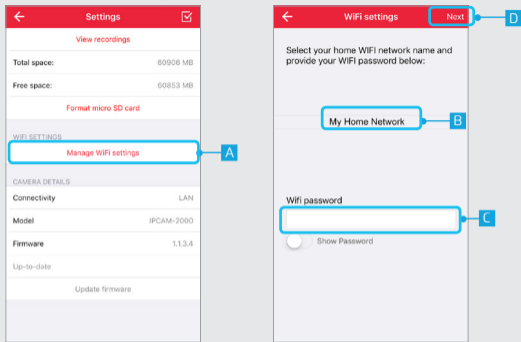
Settings

View recordings

Total space: 60906 MB

Free space: 60853 MB

Format micro SD card

WIFI SETTINGS

Manage WiFi settings

A

CAMERA DETAILS

Connectivity LAN

Model IPCAM-2000

Firmware 1.1.3.4

Up-to-date

Update firmware

WiFi settings

Next

D

Select your home WIFI network name and provide your WIFI password below:

My Home Network

B

Wifi password

C

Show Password